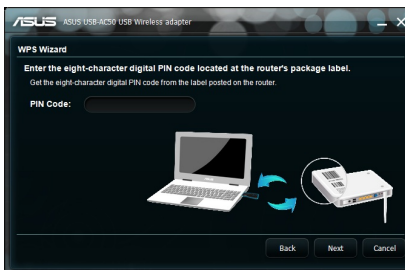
ASUS ASUS USB-AC50 USB Wireless adapter

WPS Wizard

Enter the eight-character digital PIN code located at the router's package label.

Get the eight-character digital PIN code from the label posted on the router.

PIN Code:

Back Next Cancel